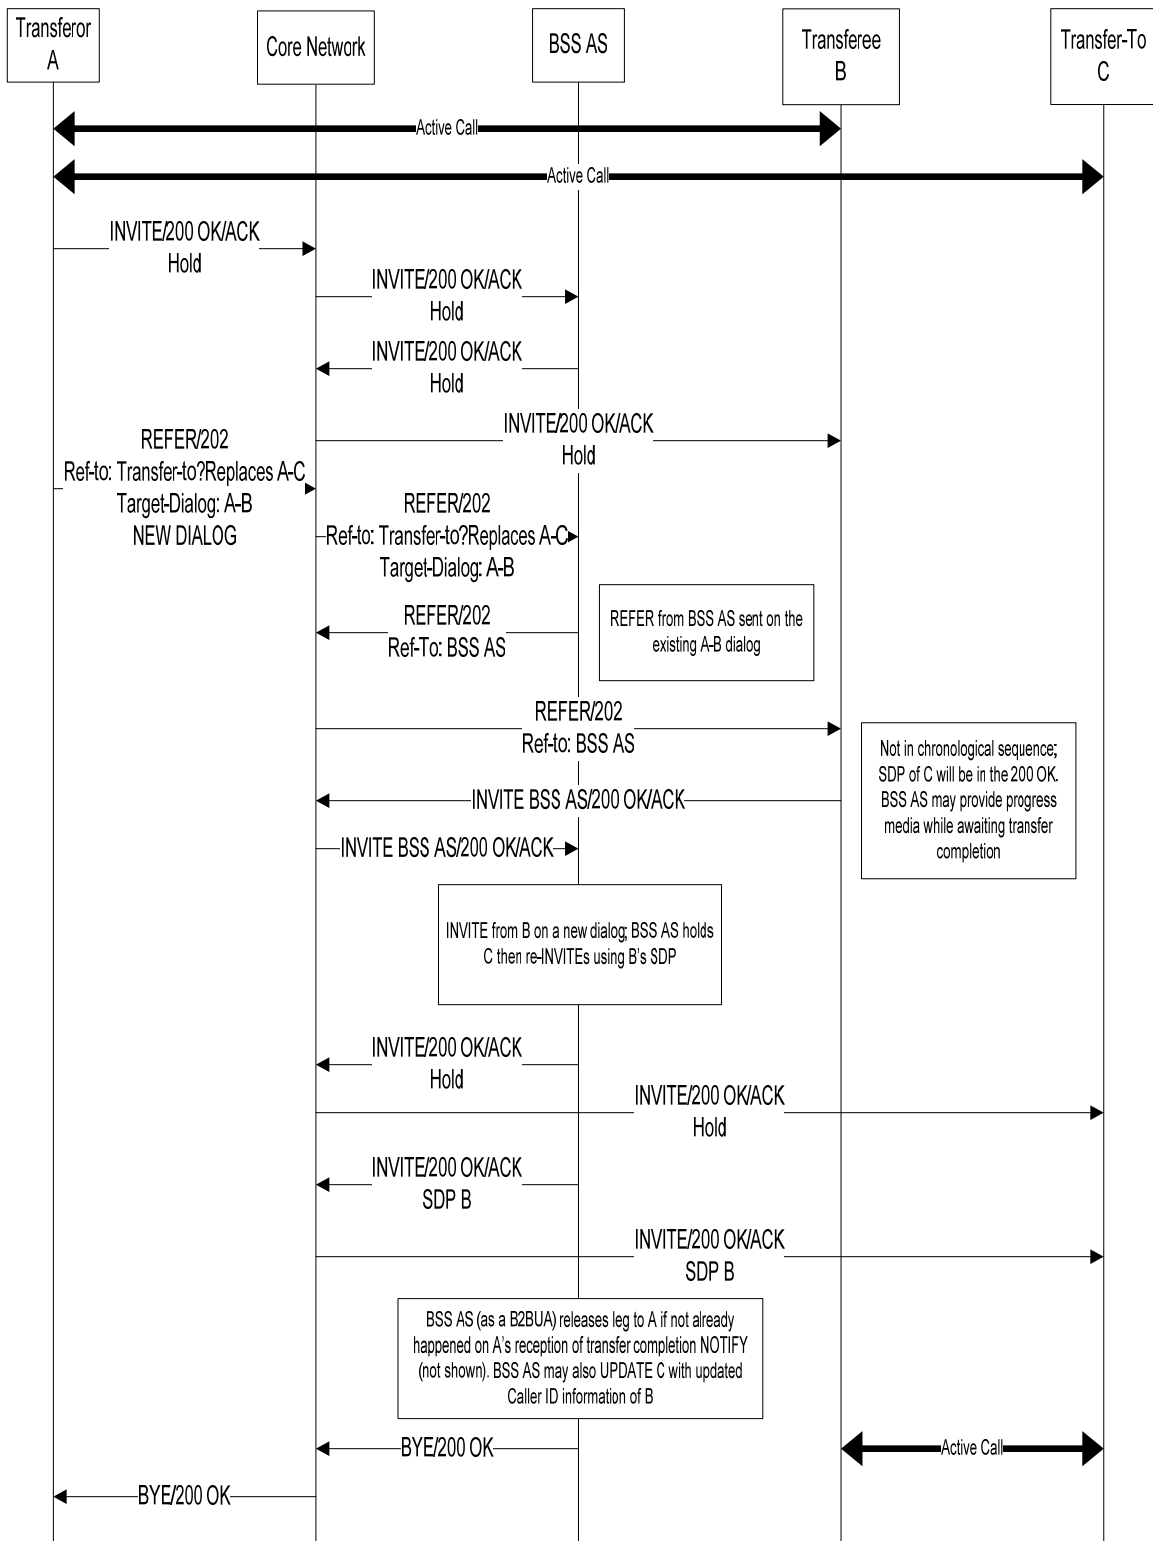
Transferor A

Core Network

BSS AS

Transferee B

Transfer-To C

Active Call

Active Call

INVITE/200 OK/ACK
Hold

INVITE/200 OK/ACK
Hold

INVITE/200 OK/ACK
Hold

INVITE/200 OK/ACK
Hold

REFER/202
Ref-to: Transfer-to?Replaces A-C
Target-Dialog: A-B
NEW DIALOG

REFER/202
Ref-to: Transfer-to?Replaces A-C
Target-Dialog: A-B

REFER/202
Ref-To: BSS AS

REFER from BSS AS sent on the existing A-B dialog

REFER/202
Ref-to: BSS AS

Not in chronological sequence; SDP of C will be in the 200 OK. BSS AS may provide progress media while awaiting transfer completion

INVITE BSS AS/200 OK/ACK

INVITE BSS AS/200 OK/ACK

INVITE from B on a new dialog; BSS AS holds C then re-INVITEs using B's SDP

INVITE/200 OK/ACK
Hold

INVITE/200 OK/ACK
Hold

INVITE/200 OK/ACK
SDP B

INVITE/200 OK/ACK
SDP B

BSS AS (as a B2BUA) releases leg to A if not already happened on A's reception of transfer completion NOTIFY (not shown). BSS AS may also UPDATE C with updated Caller ID information of B

BYE/200 OK

Active Call

BYE/200 OK